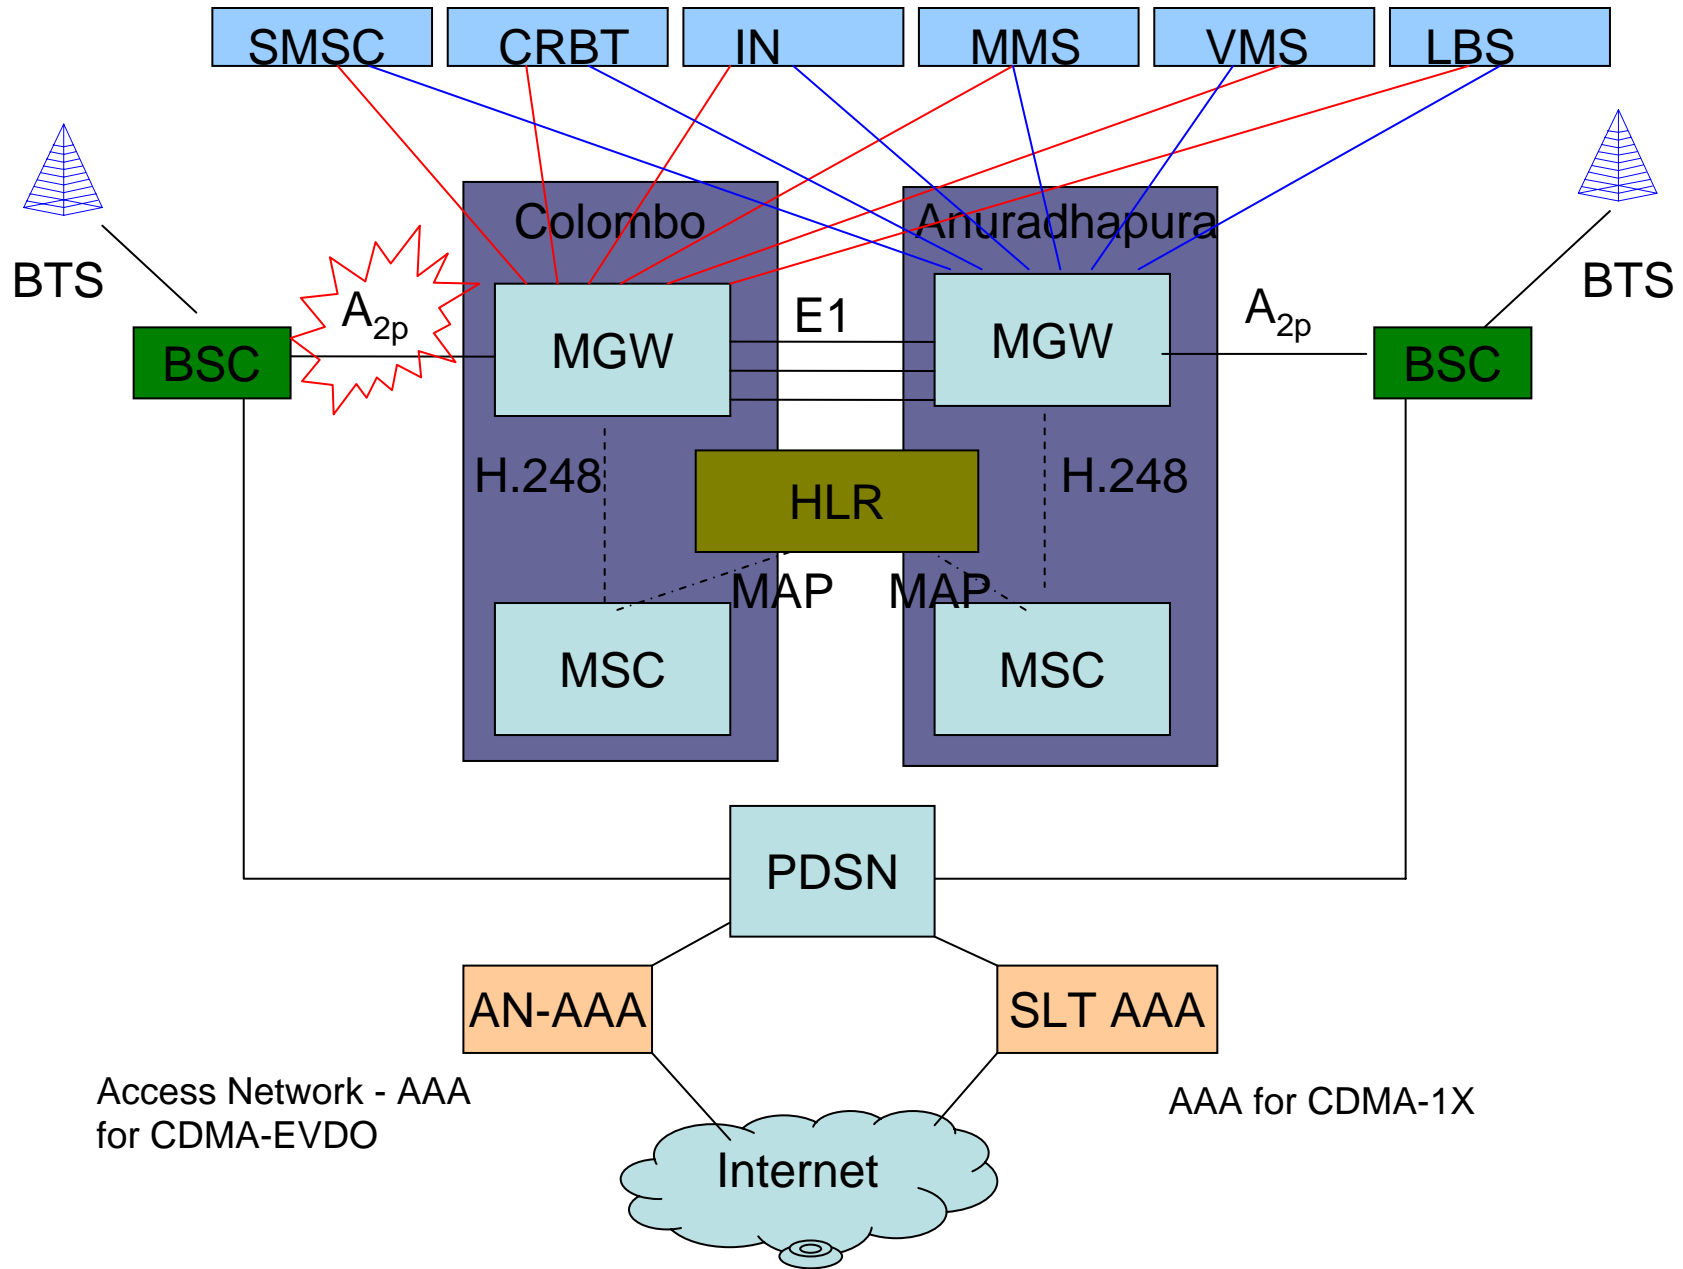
SMSC CRBT IN MMS VMS LBS

BTS

BTS

Colombo

Anuradhapura

$A_{2p}$

$A_{2p}$

BSC

MGW

E1

MGW

BSC

H.248

HLR

H.248

MAP

MAP

MSC

MSC

PDSN

AN-AAA

SLT AAA

Access Network - AAA for CDMA-EVDO

AAA for CDMA-1X

Internet